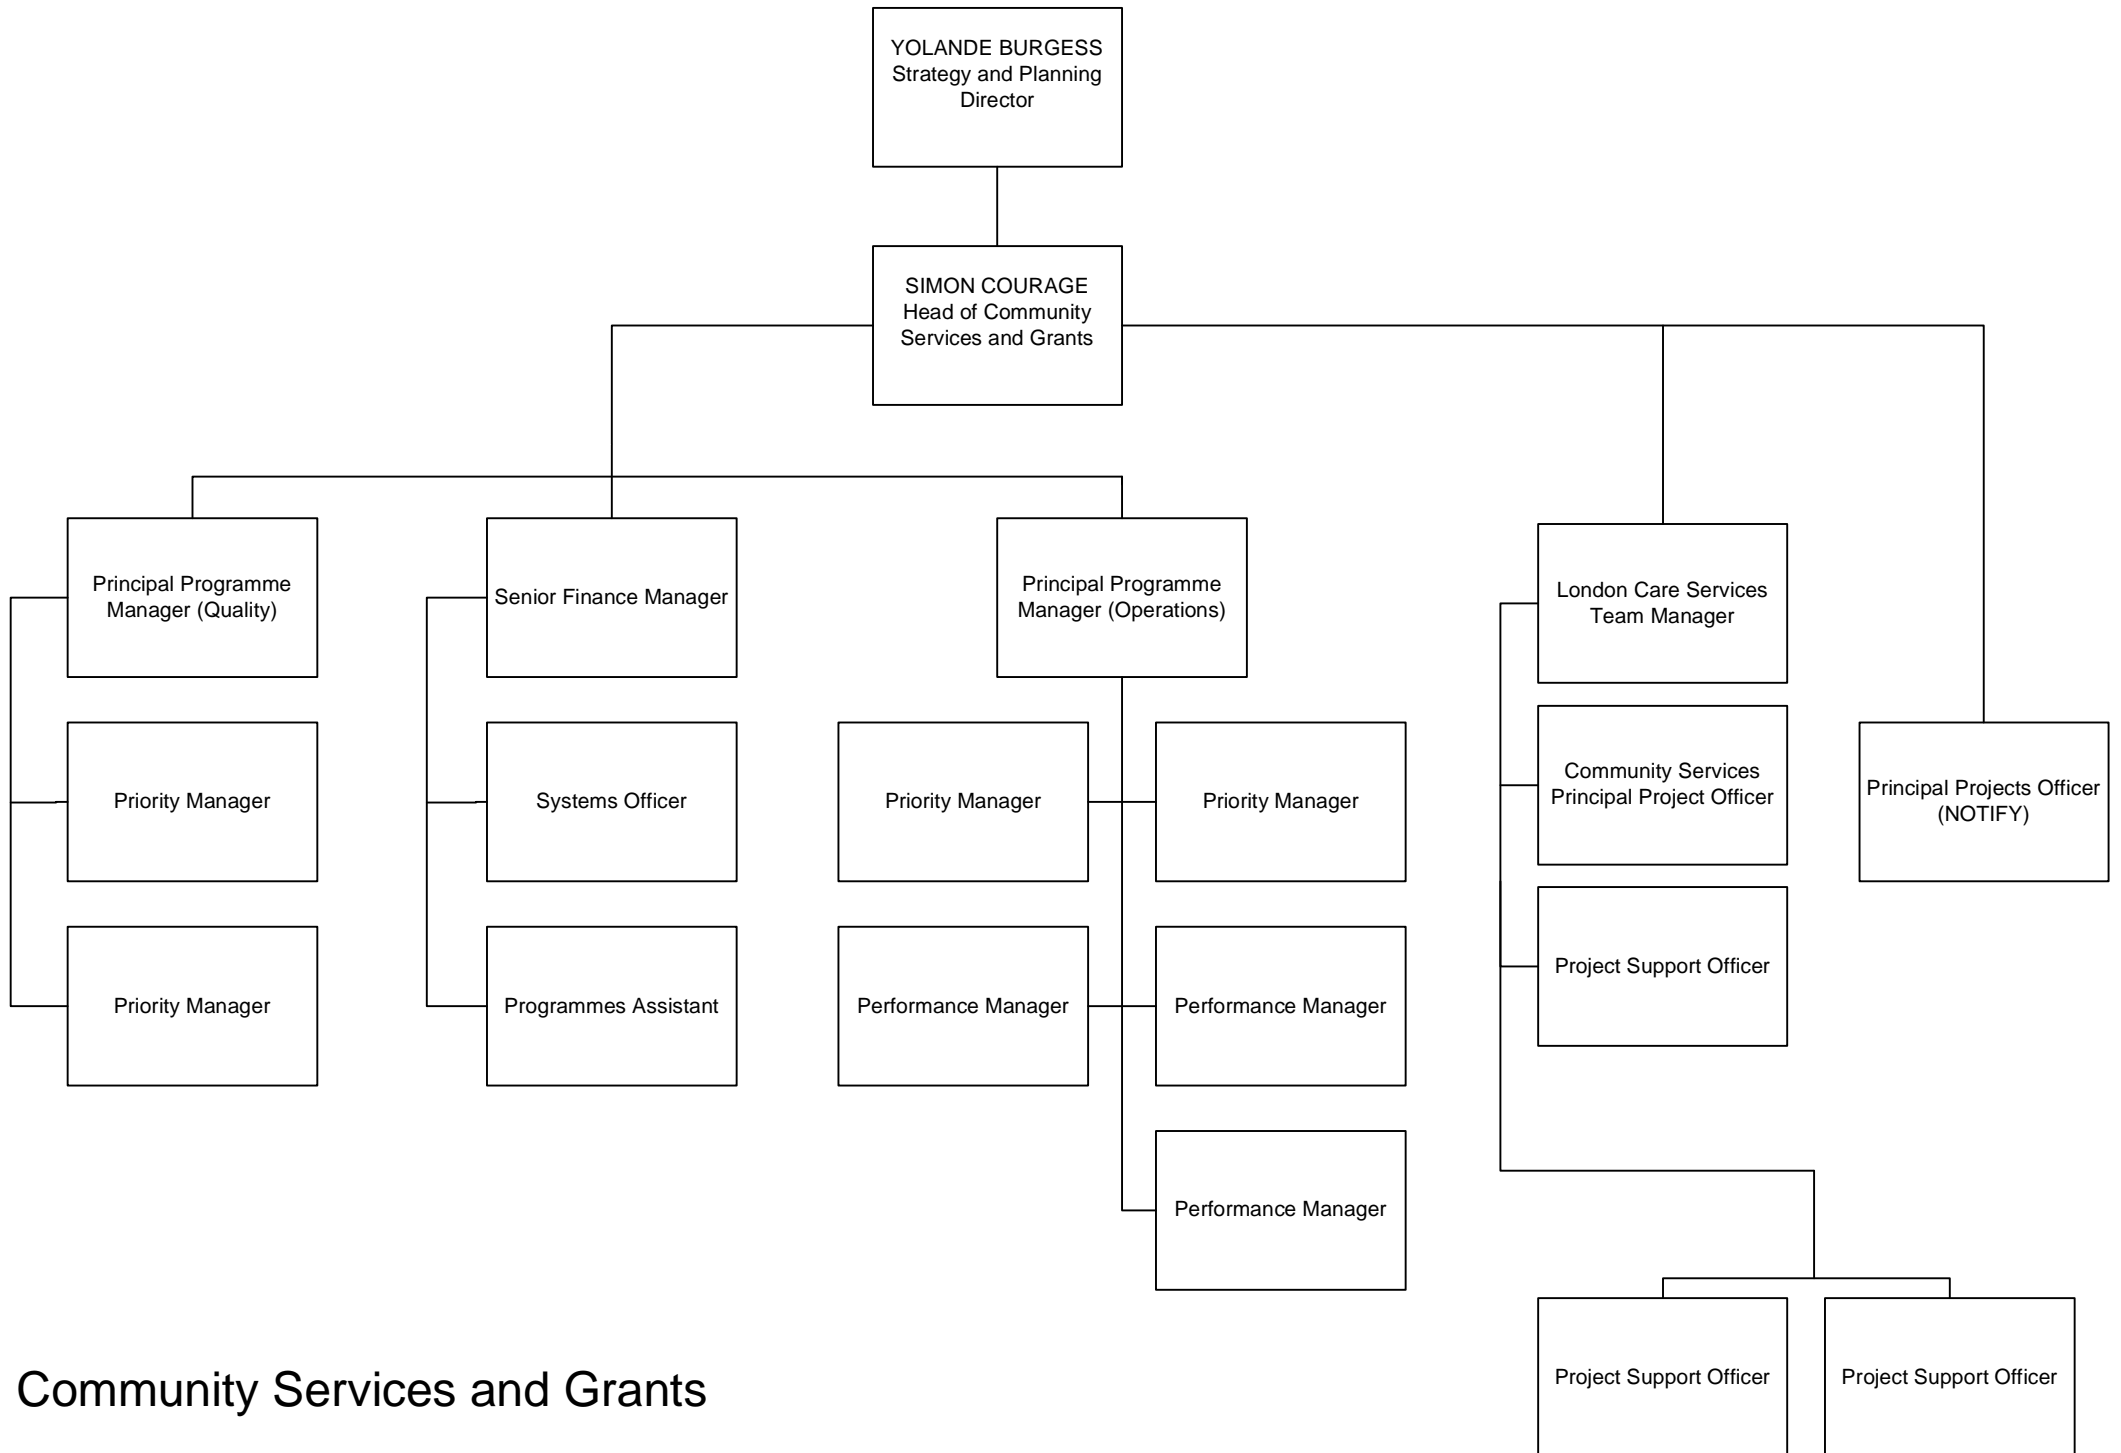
YOLANDE BURGESS
Strategy and Planning Director

SIMON COURAGE
Head of Community Services and Grants

Principal Programme Manager (Quality)

Priority Manager

Priority Manager

Senior Finance Manager

Systems Officer

Programmes Assistant

Principal Programme Manager (Operations)

Priority Manager

Priority Manager

Performance Manager

Performance Manager

Performance Manager

London Care Services Team Manager

Community Services Principal Project Officer

Project Support Officer

Project Support Officer

Project Support Officer

Principal Projects Officer (NOTIFY)

Community Services and Grants